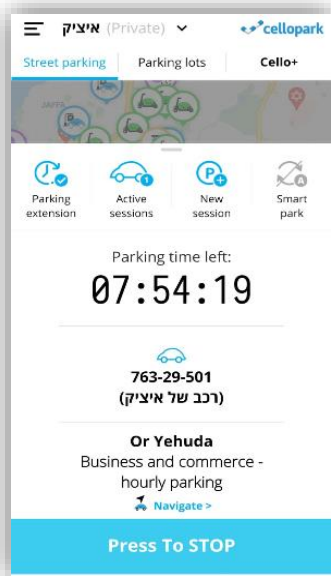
איציק (Private)
cellopark

Street parking | Parking lots | Cello+

JAFFA

Parking extension
Active sessions
New session
Smart park

Parking time left:
07:54:19

763-29-501
(רכב של איציק)

Or Yehuda
Business and commerce - hourly parking
Navigate >

Press To STOP